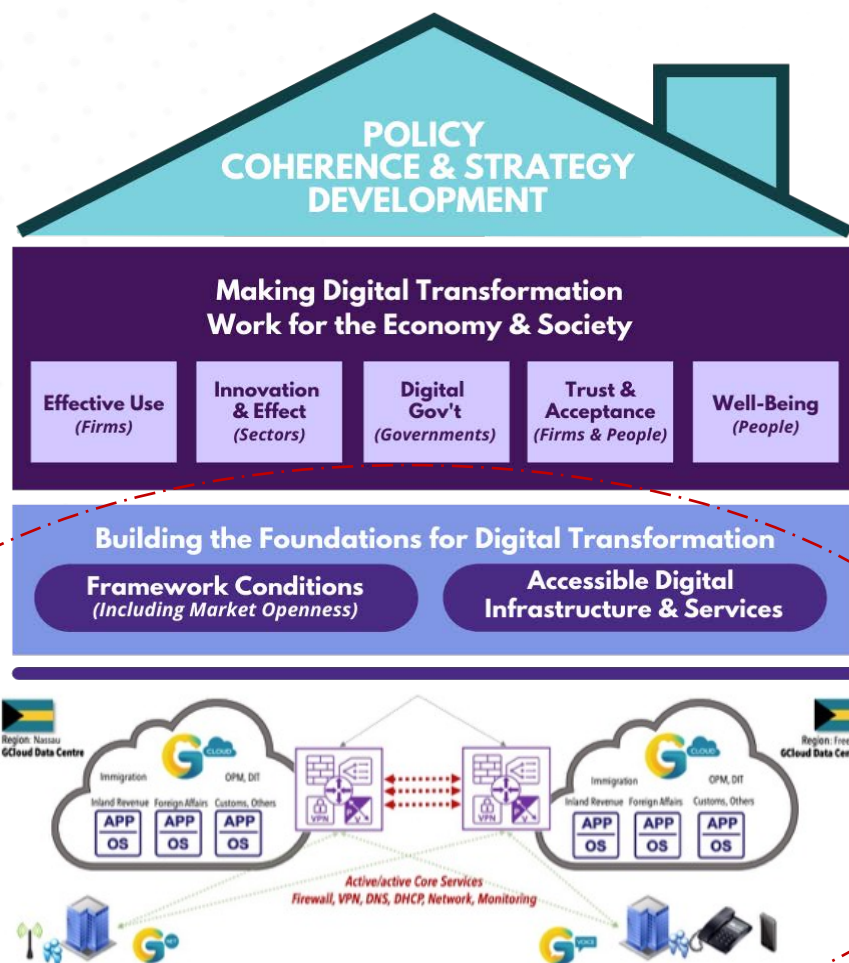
POLICY
COHERENCE & STRATEGY
DEVELOPMENT

Making Digital Transformation
Work for the Economy & Society

Effective Use
(Firms)

Innovation
& Effect
(Sectors)

Digital
Gov't
(Governments)

Trust &
Acceptance
(Firms & People)

Well-Being
(People)

Building the Foundations for Digital Transformation

Framework Conditions
(Including Market Openness)

Accessible Digital
Infrastructure & Services

Region: Nassau
GCloud Data Centre

CLOUD

Immigration
OPM, DIT
Inland Revenue
Foreign Affairs
Customs, Others

APP
OS
APP
OS
APP
OS

VPN

VPN

Region: Free
GCloud Data Cen

CLOUD

Immigration
OPM, DIT
Inland Revenue
Foreign Affairs
Customs, Others

APP
OS
APP
OS
APP
OS

Active/active Core Services
Firewall, VPN, DNS, DHCP, Network, Monitoring

NET

VOICE